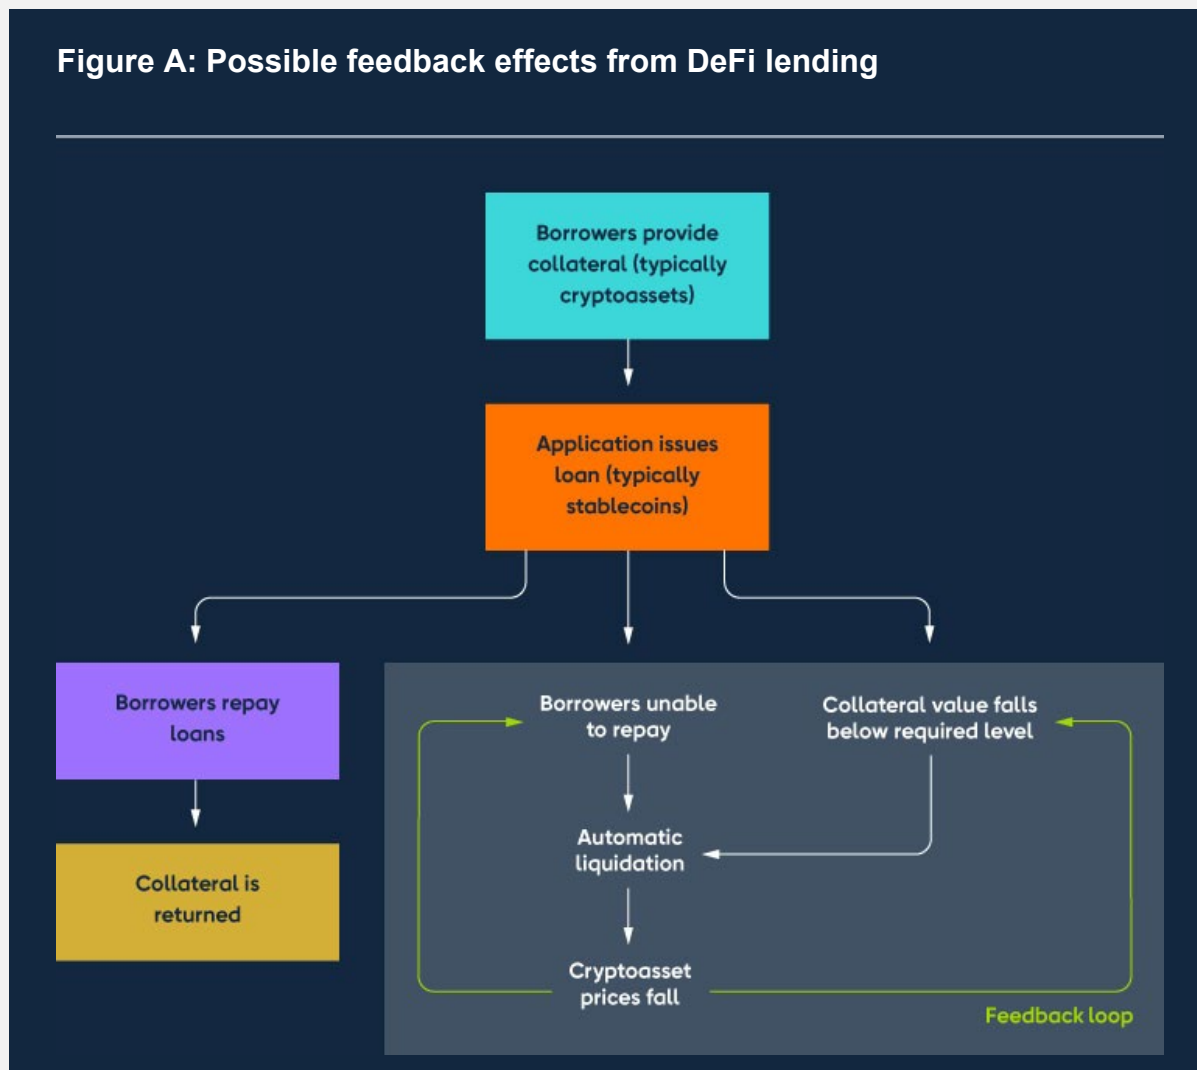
Figure A: Possible feedback effects from DeFi lending

Borrowers provide collateral (typically cryptoassets)

Application issues loan (typically stablecoins)

Borrowers repay loans

Collateral is returned

Borrowers unable to repay

Collateral value falls below required level

Automatic liquidation

Cryptoasset prices fall

Feedback loop